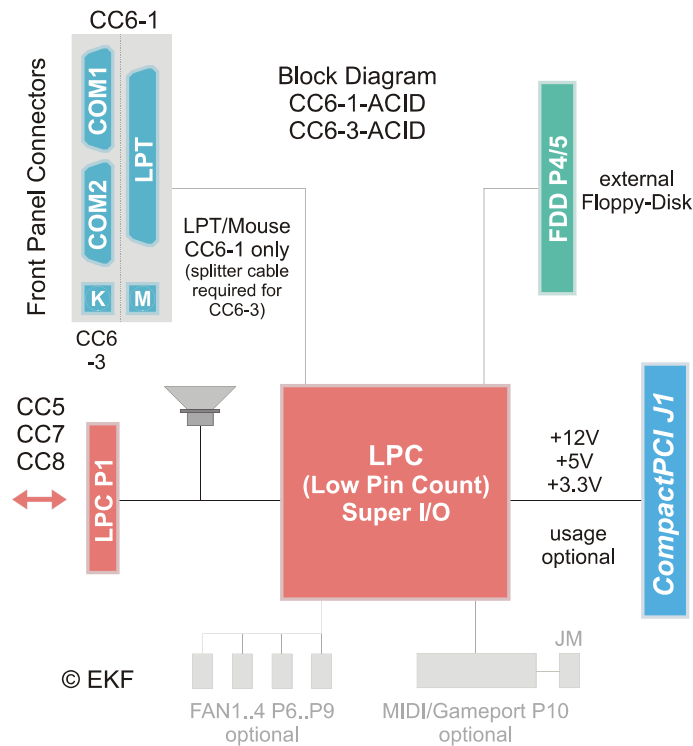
CC6-1

Front Panel Connectors

COM1

COM2

LPT

K

M

CC6 -3

Block Diagram
CC6-1-ACID
CC6-3-ACID

LPT/Mouse
CC6-1 only
(splitter cable required for CC6-3)

FDD P4/5

external
Floppy-Disk

CC5
CC7
CC8

LPC P1

LPC
(Low Pin Count)
Super I/O

+12V
+5V
+3.3V

usage
optional

CompactPCI J1

JM

© EKF

FAN1..4 P6..P9
optional

MIDI/Gameport P10
optional